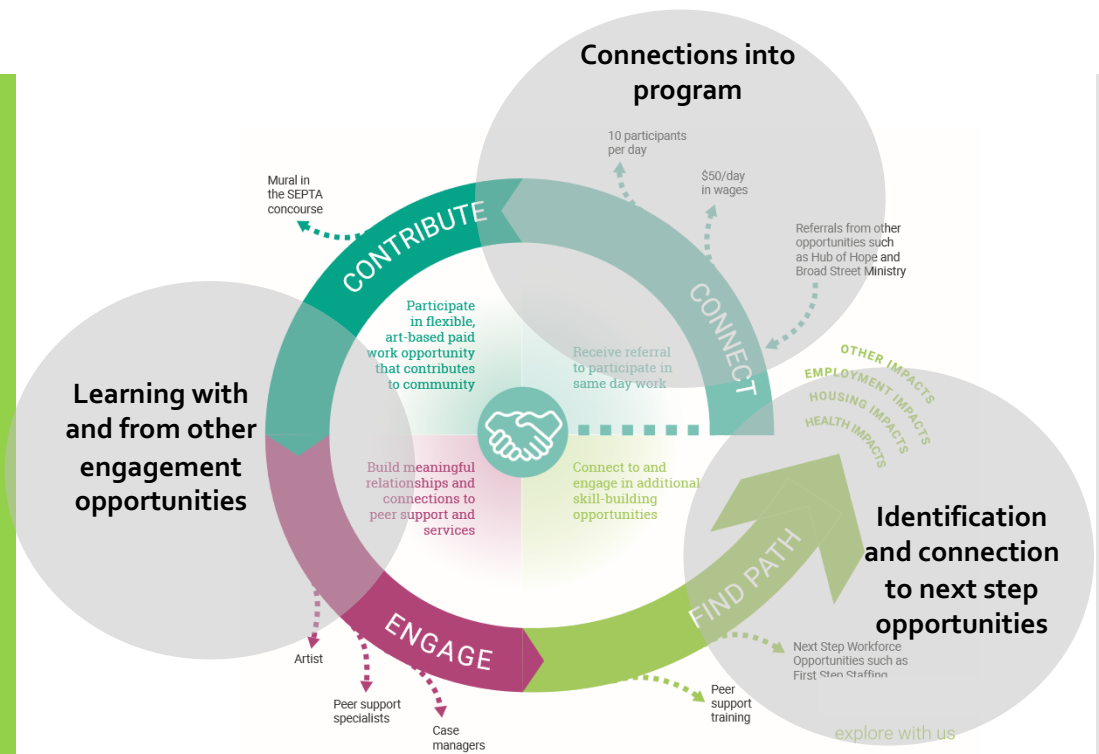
Connections into program

10 participants per day

$50/day in wages

Referrals from other opportunities such as Hub of Hope and Broad Street Ministry

Mural in the SEPTA concourse

CONTRIBUTE

CONNECT

Participate in flexible, art-based paid work opportunity that contributes to community

Receive referral to participate in same day work

OTHER IMPACTS
EMPLOYMENT IMPACTS
HOUSING IMPACTS
HEALTH IMPACTS

Learning with and from other engagement opportunities

Build meaningful relationships and connections to peer support and services

Connect to and engage in additional skill-building opportunities

Identification and connection to next step opportunities

FIND PATH

ENGAGE

Artist

Peer support specialists

Case managers

Peer support training

Next Step Workforce Opportunities such as First Step Staffing

explore with us